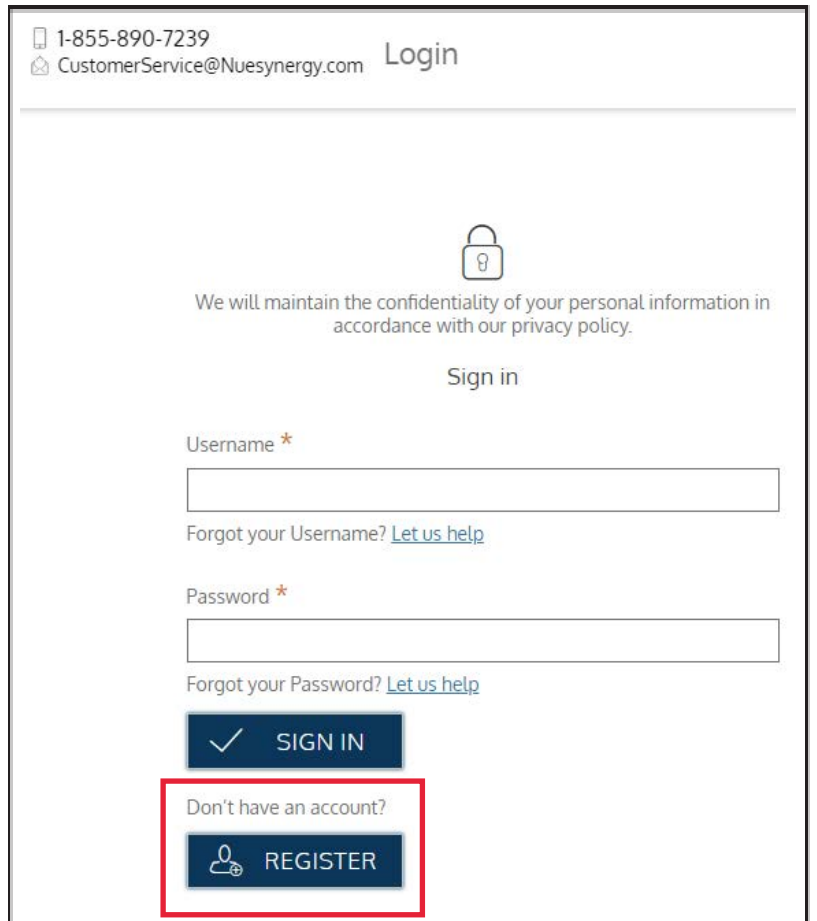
1-855-890-7239
CustomerService@Nuesynergy.com

Login

We will maintain the confidentiality of your personal information in accordance with our privacy policy.

Sign in

Username *

Forgot your Username? Let us help

Password *

Forgot your Password? Let us help

SIGN IN

Don't have an account?

REGISTER